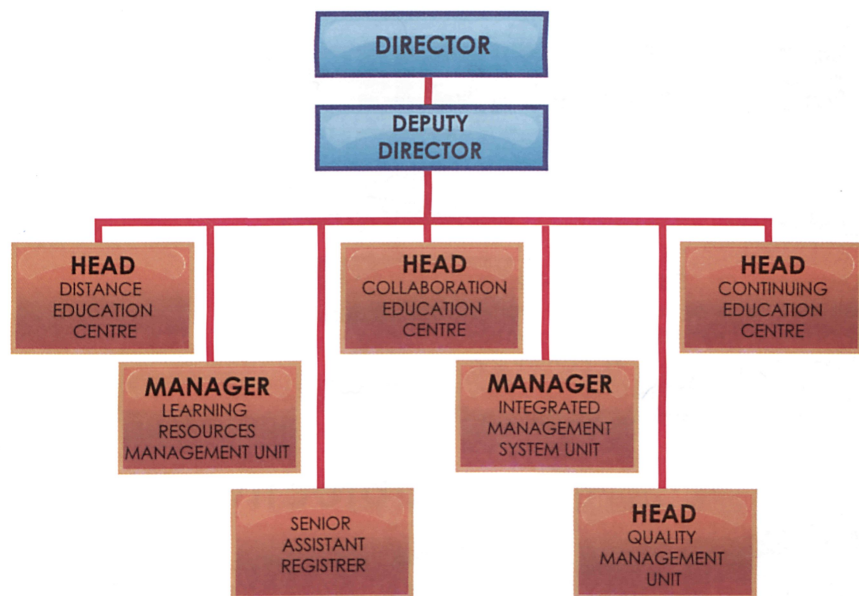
DIRECTOR

DEPUTY DIRECTOR

HEAD
DISTANCE EDUCATION CENTRE

HEAD
COLLABORATION EDUCATION CENTRE

HEAD
CONTINUING EDUCATION CENTRE

MANAGER
LEARNING RESOURCES MANAGEMENT UNIT

MANAGER
INTEGRATED MANAGEMENT SYSTEM UNIT

SENIOR ASSISTANT REGISTRER

HEAD
QUALITY MANAGEMENT UNIT